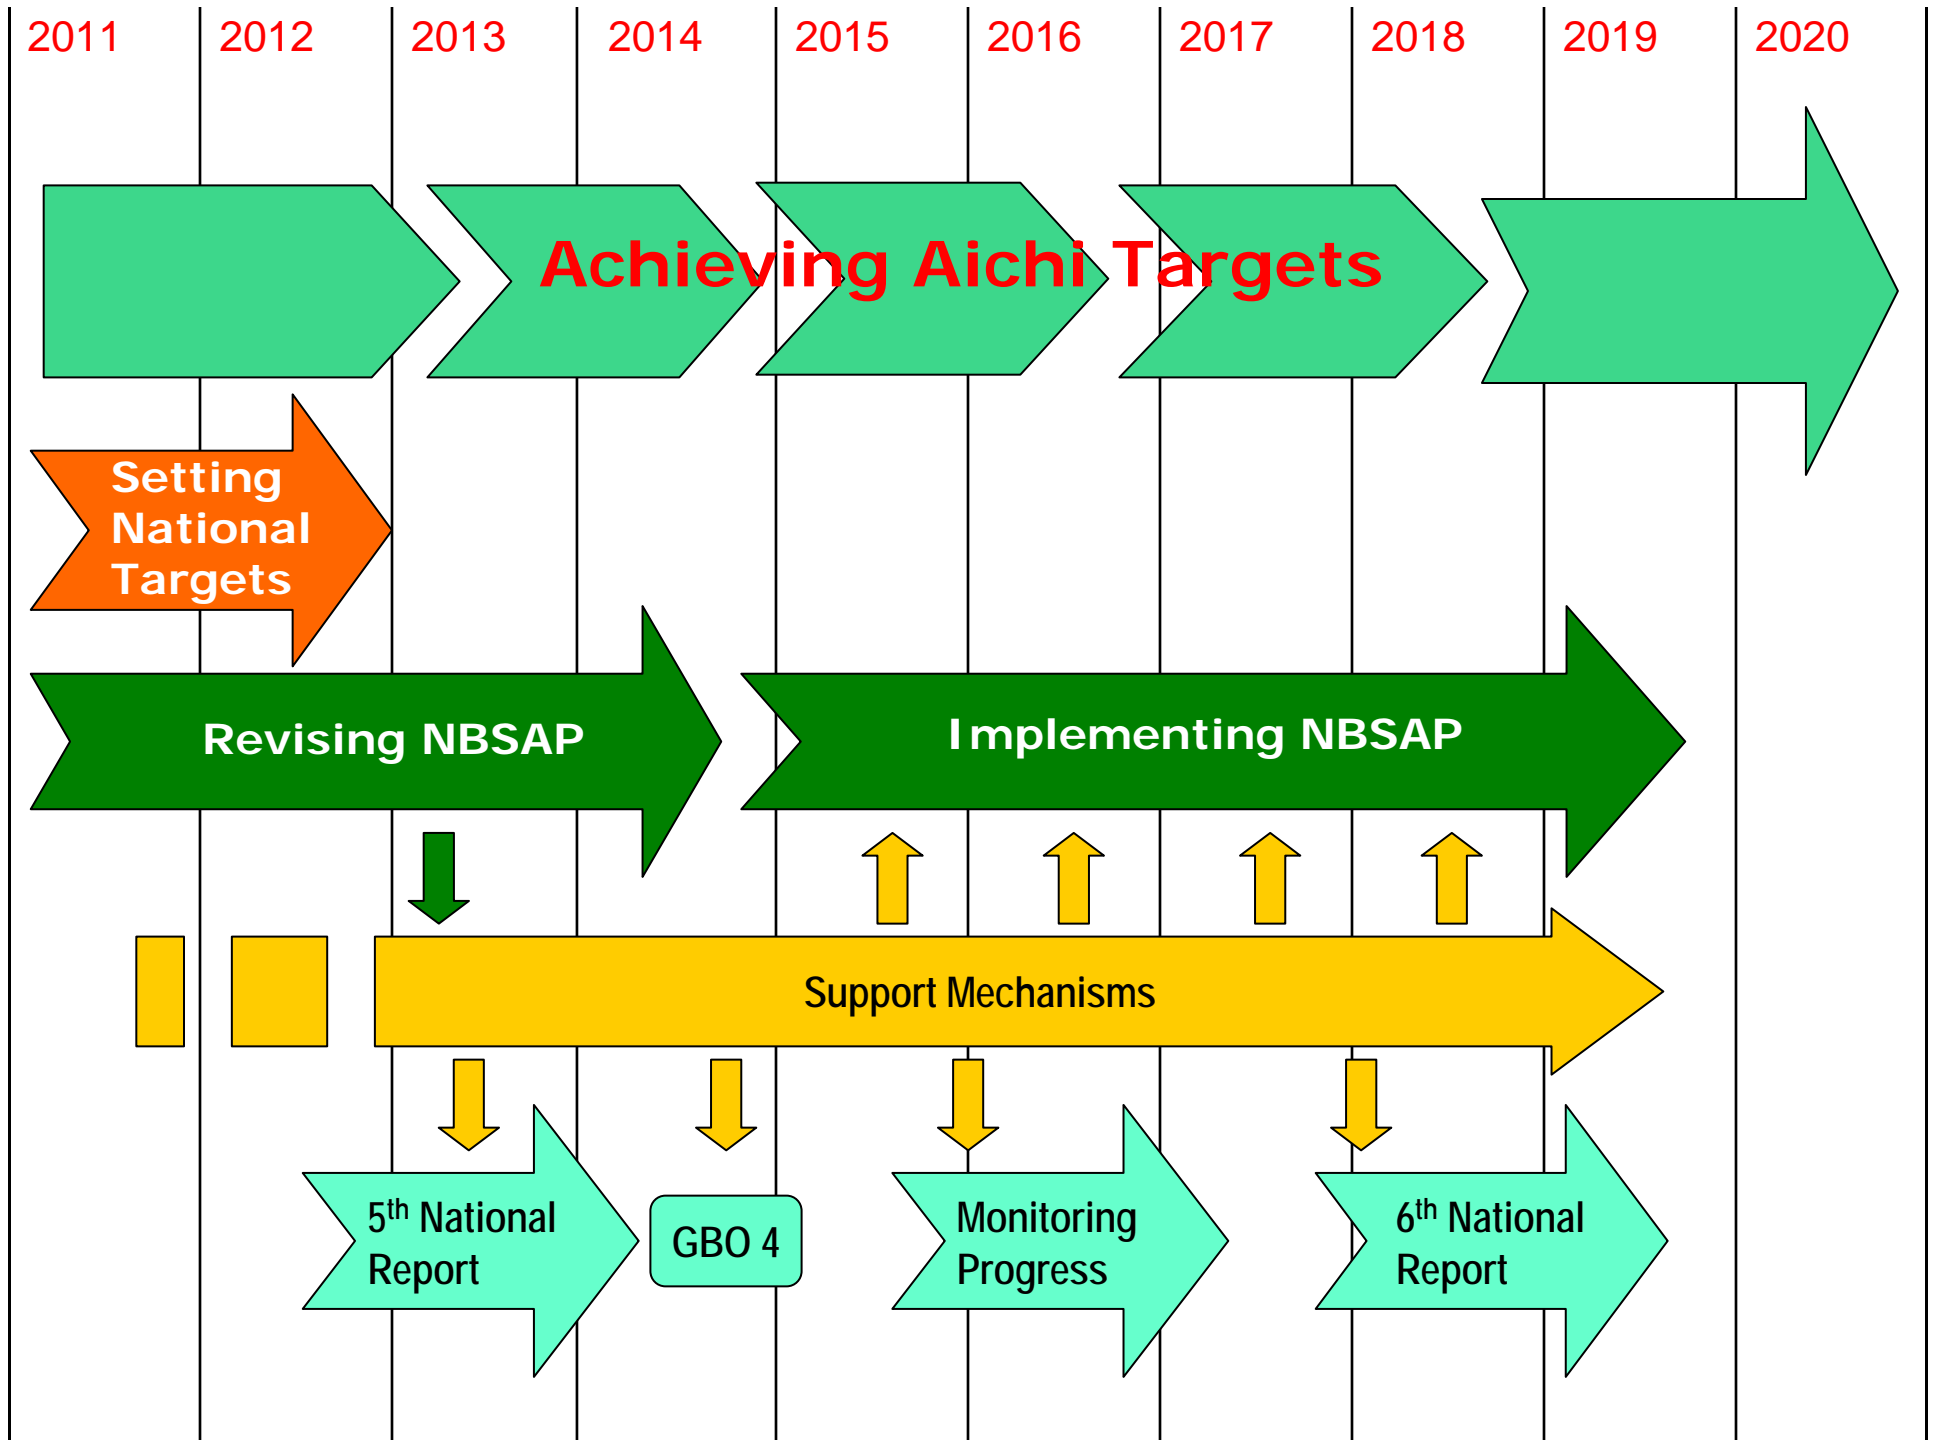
2011 2012 2013 2014 2015 2016 2017 2018 2019 2020

Achieving Aichi Targets

Setting National Targets

Revising NBSAP

Implementing NBSAP

Support Mechanisms

5$^{th}$ National Report

GBO 4

Monitoring Progress

6$^{th}$ National Report